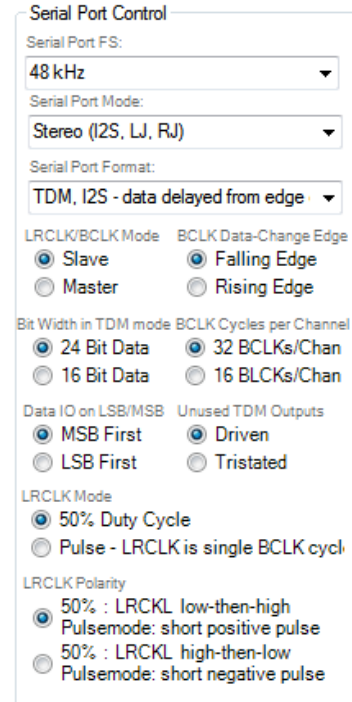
Serial Port Control

Serial Port FS:

48 kHz

Serial Port Mode:

Stereo (I2S, LJ, RJ)

Serial Port Format:

TDM, I2S - data delayed from edge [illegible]

LRCLK/BCLK Mode
Slave
Master

BCLK Data-Change Edge
Falling Edge
Rising Edge

Bit Width in TDM mode
24 Bit Data
16 Bit Data

BCLK Cycles per Channel
32 BCLKs/Chan
16 BLCKs/Chan

Data IO on LSB/MSB
MSB First
LSB First

Unused TDM Outputs
Driven
Tristated

LRCLK Mode
50% Duty Cycle
Pulse - LRCLK is single BCLK cycl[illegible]

LRCLK Polarity
50% : LRCKL low-then-high Pulsemode: short positive pulse
50% : LRCKL high-then-low Pulsemode: short negative pulse